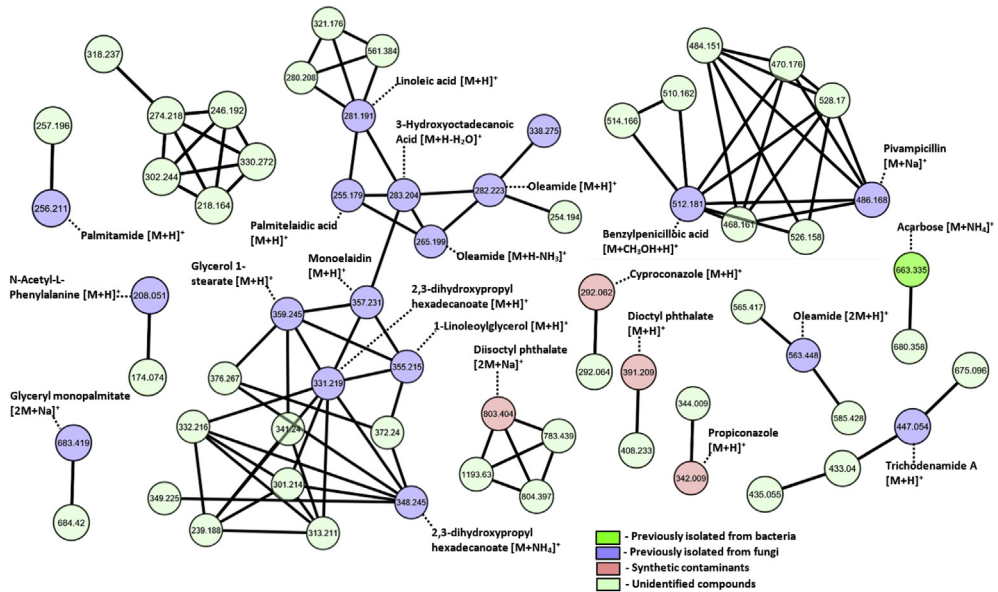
318.237

257.196

256.211

Palmitamide [M+H]$^+$

274.218
246.192
302.244
330.272
218.164

321.176
561.384
280.208
Linoleic acid [M+H]$^+$
281.191

3-Hydroxyoctadecanoic Acid [M+H-H$_2$O]$^+$
338.275
283.204
282.223
Oleamide [M+H]$^+$
255.179
254.194
265.199
Oleamide [M+H-NH$_3$]$^+$
Palmitelaidic acid [M+H]$^+$

484.151
470.176
510.162
528.17
514.166
Pivampicillin [M+Na]$^+$
512.181
486.168
468.161
526.158
Benzylpenicilloic acid [M+CH$_3$OH+H]$^+$

Acarbose [M+NH$_4$]$^+$
663.335
680.358

N-Acetyl-L-Phenylalanine [M+H]$^+$
208.051
174.074

Glycerol 1-stearate [M+H]$^+$
359.245
Monoelaidin [M+H]$^+$
357.231
2,3-dihydroxypropyl hexadecanoate [M+H]$^+$
1-Linoleoylglycerol [M+H]$^+$
355.215
376.267
331.219
372.24
332.216
341.24
301.214
349.225
239.188
313.211
348.245
2,3-dihydroxypropyl hexadecanoate [M+NH$_4$]$^+$

Glyceryl monopalmitate [2M+Na]$^+$
683.419
684.42

Cyproconazole [M+H]$^+$
292.062
292.064

Dioctyl phthalate [M+H]$^+$
391.209
408.233

Diisoctyl phthalate [2M+Na]$^+$
803.404
783.439
1193.63
804.397

344.009
Propiconazole [M+H]$^+$
342.009

565.417
Oleamide [2M+H]$^+$
563.448
585.428

675.096
447.054
433.04
435.055
Trichodenamide A [M+H]$^+$

- Previously isolated from bacteria
- Previously isolated from fungi
- Synthetic contaminants
- Unidentified compounds